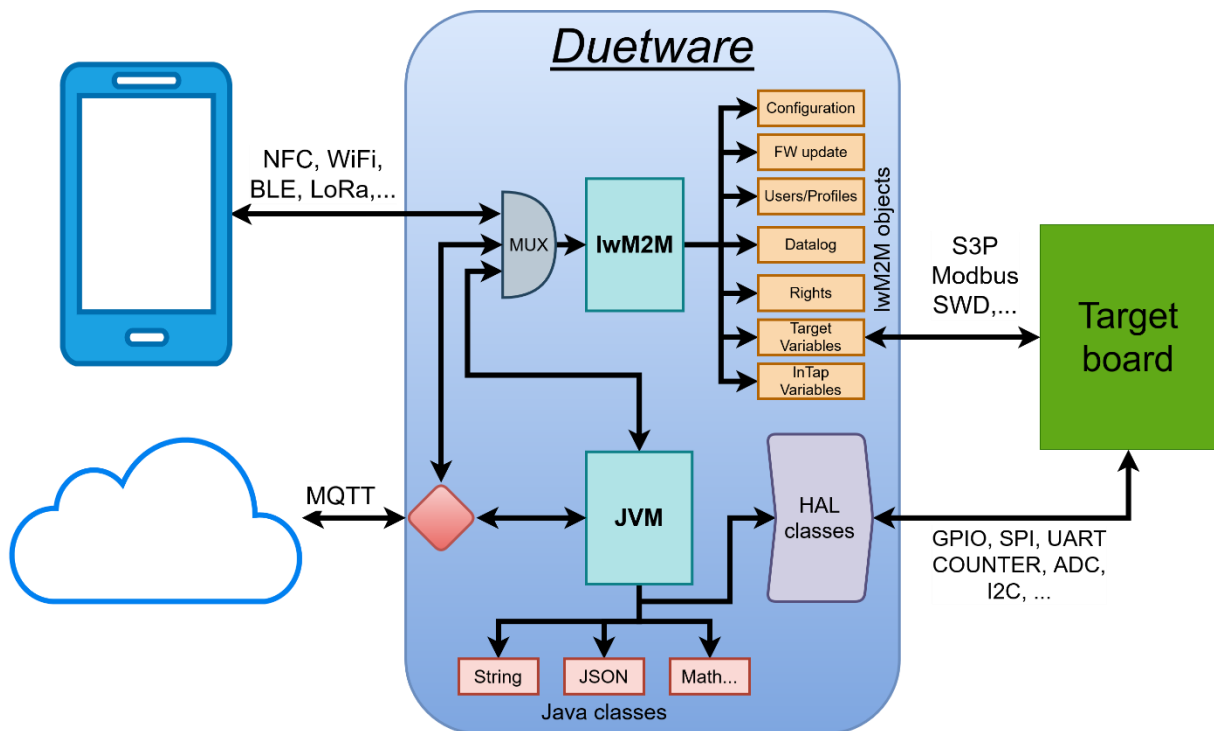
Duetware

NFC, WiFi, BLE, LoRa,...

MUX

lwM2M

Configuration

FW update

Users/Profiles

Datalog

Rights

Target Variables

InTap Variables

lwM2M objects

S3P Modbus SWD,...

Target board

MQTT

JVM

HAL classes

GPIO, SPI, UART COUNTER, ADC, I2C, ...

String

JSON

Math...

Java classes